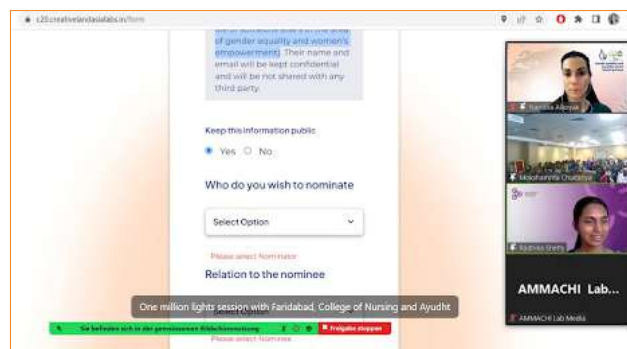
c20.creativelandasialabs.in/form

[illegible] of gender equality and women's empowerment. Their name and email will be kept confidential and will be not shared with any third party.

Keep this information public

Yes No

Who do you wish to nominate

Select Option

Please select Nominator

Relation to the nominee

Please select Nominee

One million lights session with Faridabad, College of Nursing and Ayudht

Sie befinden sich in der gemeinsamen Bildschirmnutzung

Freigabe stoppen

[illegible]

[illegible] Chatterjee

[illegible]

AMMACHI Lab...

AMMACHI Lab Media